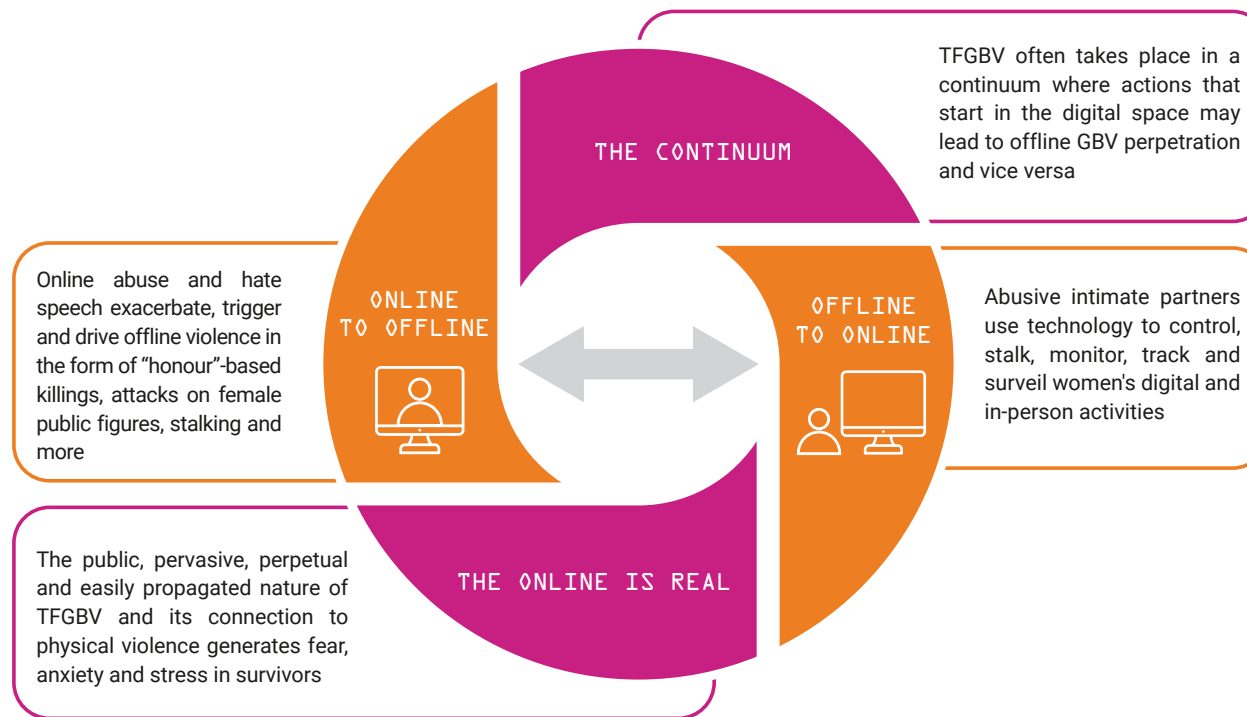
THE CONTINUUM

TFGBV often takes place in a continuum where actions that start in the digital space may lead to offline GBV perpetration and vice versa

ONLINE TO OFFLINE

Online abuse and hate speech exacerbate, trigger and drive offline violence in the form of “honour”-based killings, attacks on female public figures, stalking and more

OFFLINE TO ONLINE

Abusive intimate partners use technology to control, stalk, monitor, track and surveil women's digital and in-person activities

THE ONLINE IS REAL

The public, pervasive, perpetual and easily propagated nature of TFGBV and its connection to physical violence generates fear, anxiety and stress in survivors